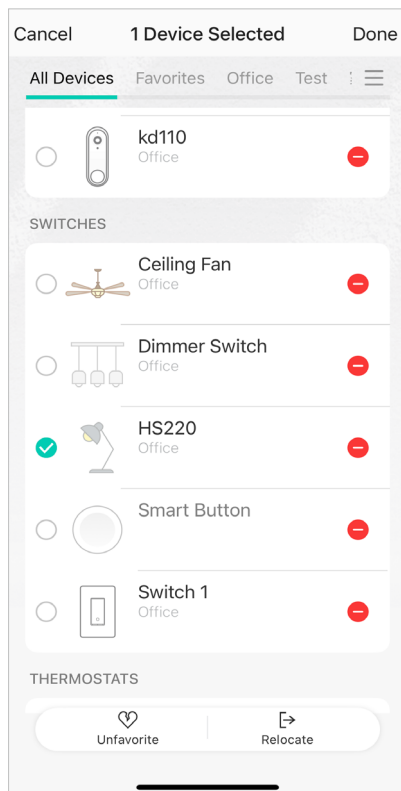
Cancel 1 Device Selected Done

All Devices Favorites Office Test

kd110
Office

SWITCHES

Ceiling Fan
Office

Dimmer Switch
Office

HS220
Office

Smart Button

Switch 1
Office

THERMOSTATS

Unfavorite

Relocate